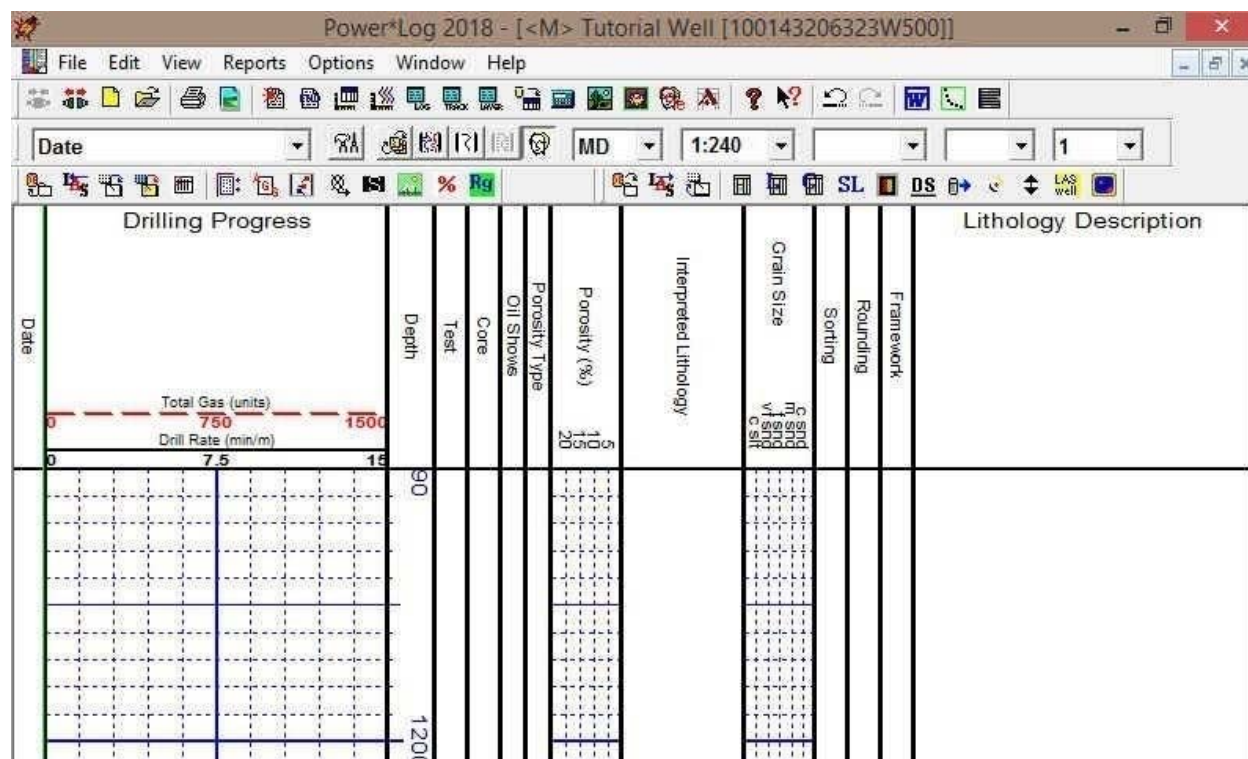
Power*Log 2018 - [<M> Tutorial Well [100143206323W500]]

File Edit View Reports Options Window Help

Date MD 1:240 1

SL DS LAS Well

Drilling Progress

Date

Total Gas (units)
0 750 1500
Drill Rate (min/m)
0 7.5 15

Depth

Test

Core

Oil Shows

Porosity Type

Porosity (%)
5 10 15 20

Interpreted Lithology

Grain Size
c snd m snd f snd vf snd c slt

Sorting

Rounding

Framework

Lithology Description

90

120